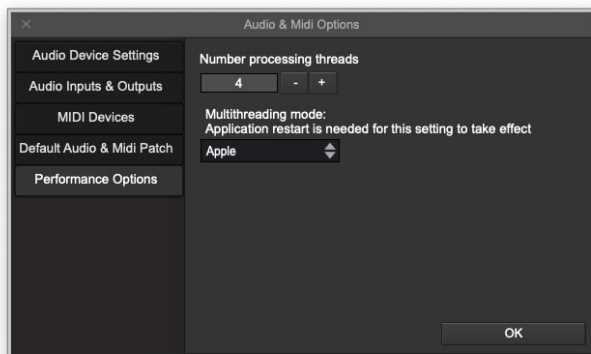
Audio & Midi Options

Audio Device Settings

Audio Inputs & Outputs

MIDI Devices

Default Audio & Midi Patch

Performance Options

Number processing threads

4 - +

Multithreading mode:
Application restart is needed for this setting to take effect

Apple

OK